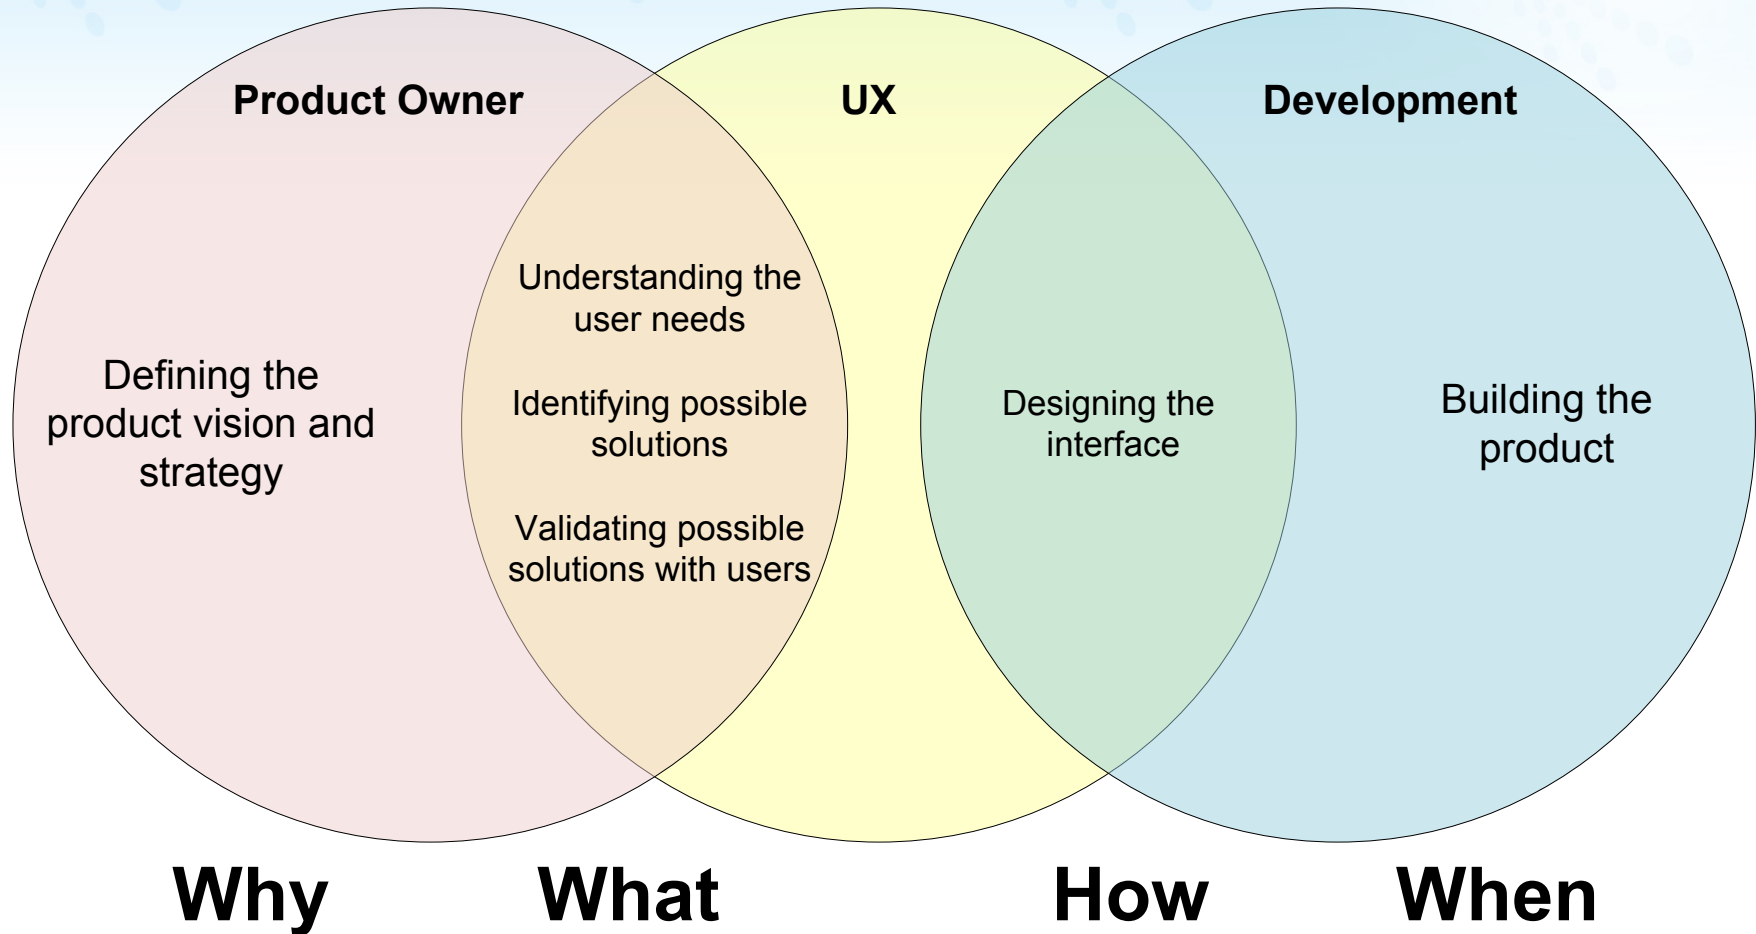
Product Owner

UX

Development

Defining the product vision and strategy

Understanding the user needs

Identifying possible solutions

Validating possible solutions with users

Designing the interface

Building the product

Why

What

How

When